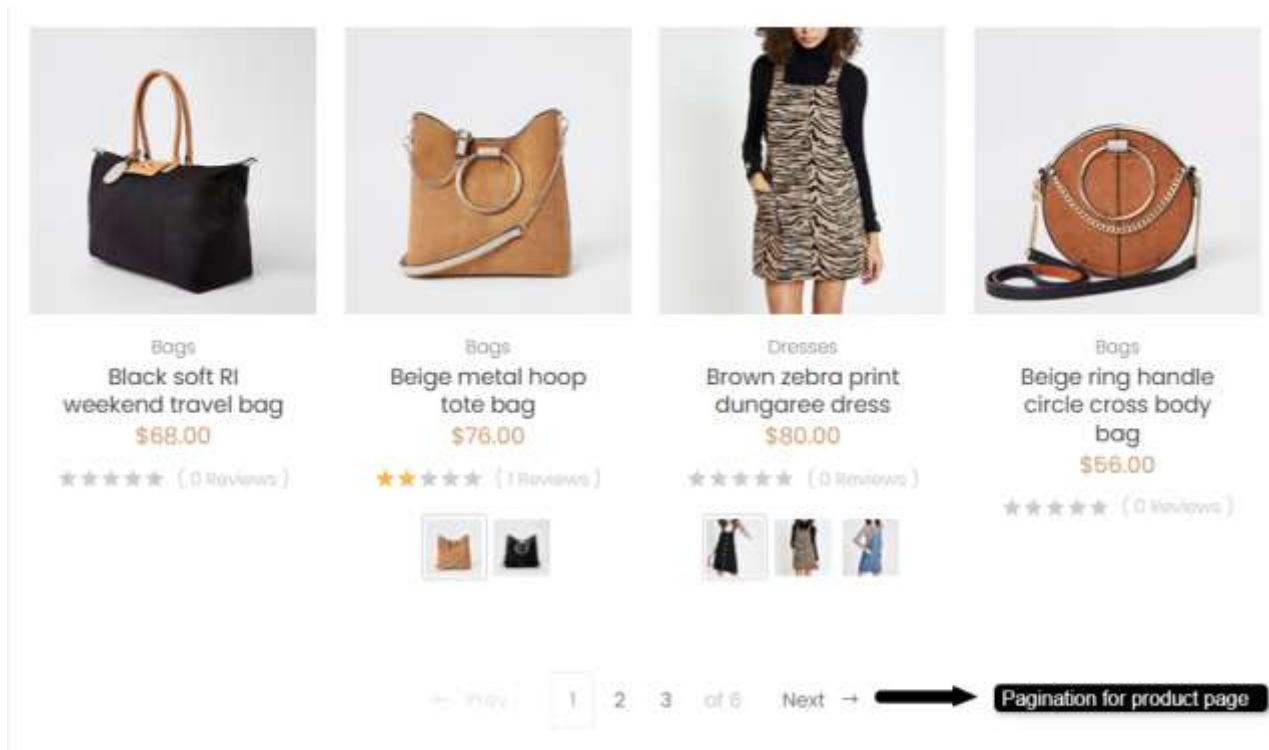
Bags
Black soft RI weekend travel bag
$68.00
( 0 Reviews )

Bags
Beige metal hoop tote bag
$76.00
( 1 Reviews )

Dresses
Brown zebra print dungaree dress
$80.00
( 0 Reviews )

Bags
Beige ring handle circle cross body bag
$56.00
( 0 Reviews )

← Prev 1 2 3 of 6 Next →

Pagination for product page